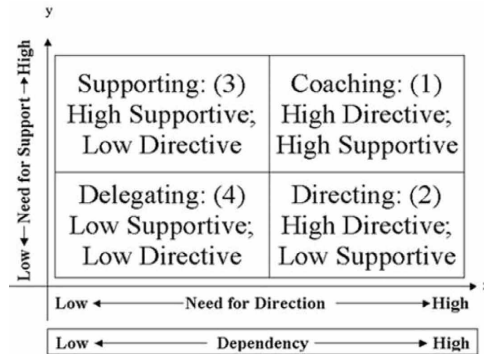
y

Low ← Need for Support → High

| Supporting: (3) High Supportive; Low Directive | Coaching: (1) High Directive; High Supportive |
|---|---|
| Delegating: (4) Low Supportive; Low Directive | Directing: (2) High Directive; Low Supportive |

Low ← Need for Direction → High

Low ← Dependency → High